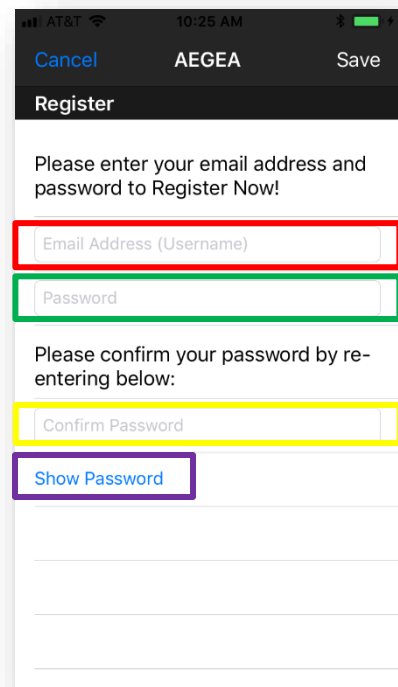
AT&T 10:25 AM

Cancel AEGEA Save

Register

Please enter your email address and password to Register Now!

Email Address (Username)

Password

Please confirm your password by re-entering below:

Confirm Password

Show Password